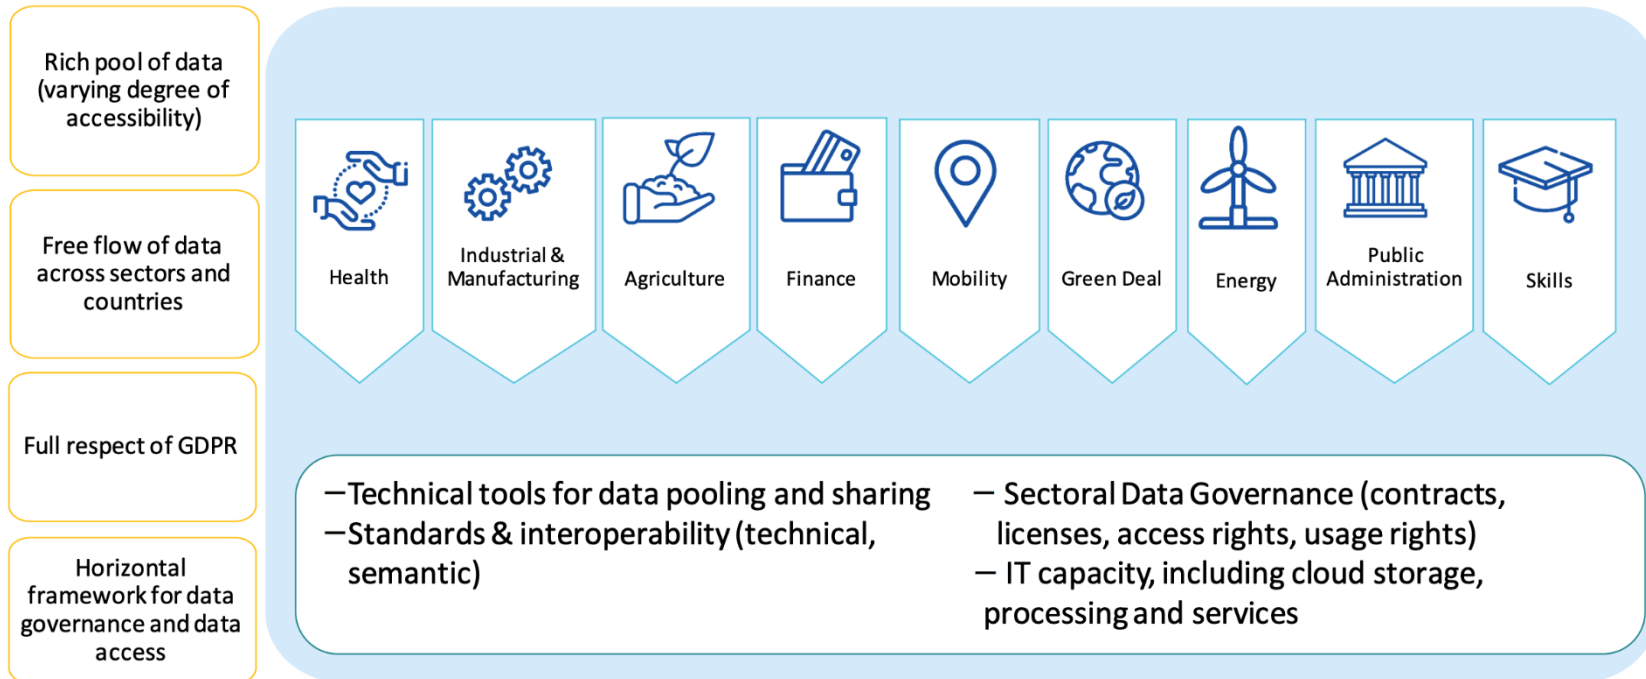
Rich pool of data (varying degree of accessibility)

Free flow of data across sectors and countries

Full respect of GDPR

Horizontal framework for data governance and data access

Health

Industrial & Manufacturing

Agriculture

Finance

Mobility

Green Deal

Energy

Public Administration

Skills

–Technical tools for data pooling and sharing
–Standards & interoperability (technical, semantic)

– Sectoral Data Governance (contracts, licenses, access rights, usage rights)
– IT capacity, including cloud storage, processing and services